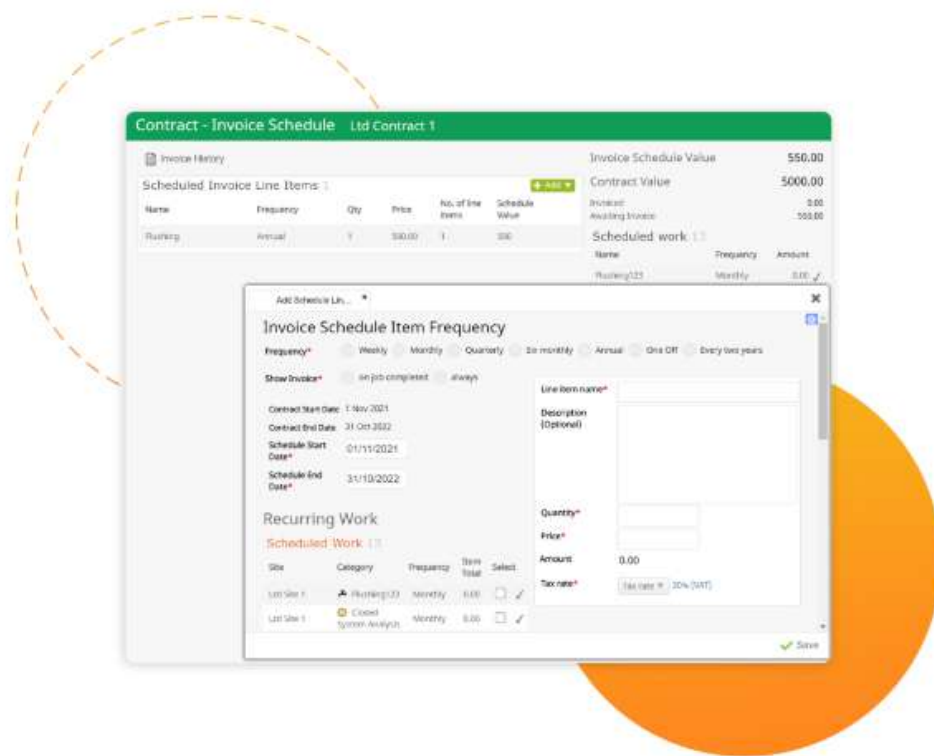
Contract - Invoice Schedule Ltd Contract 1

Invoice History

Scheduled Invoice Line Items 1

+ Add

| Name | Frequency | Qty | Price | No. of line items | Schedule Value |
|---|---|---|---|---|---|
| Flushing | Annual | 1 | 500.00 | 1 | 500 |

Invoice Schedule Value 550.00

Contract Value 5000.00

Invoiced 0.00

Awaiting Invoice 550.00

Scheduled work 13

| Name | Frequency | Amount |
|---|---|---|
| Flushing123 | Monthly | 0.00 |

Add Schedule Lin... ×

Invoice Schedule Item Frequency

Frequency* Weekly Monthly Quarterly Six monthly Annual One Off Every two years

Show Invoice* on job completed always

Contract Start Date 1 Nov 2021

Contract End Date 31 Oct 2022

Schedule Start Date* 01/11/2021

Schedule End Date* 31/10/2022

Recurring Work

Scheduled Work 13

| Site | Category | Frequency | Item Total | Select |
|---|---|---|---|---|
| Ltd Site 1 | Flushing123 | Monthly | 0.00 | |
| Ltd Site 1 | Closed System Analysis | Monthly | 0.00 | |

Line item name*

Description (Optional)

Quantity*

Price*

Amount 0.00

Tax rate* Tax rate 20% (VAT)

Save